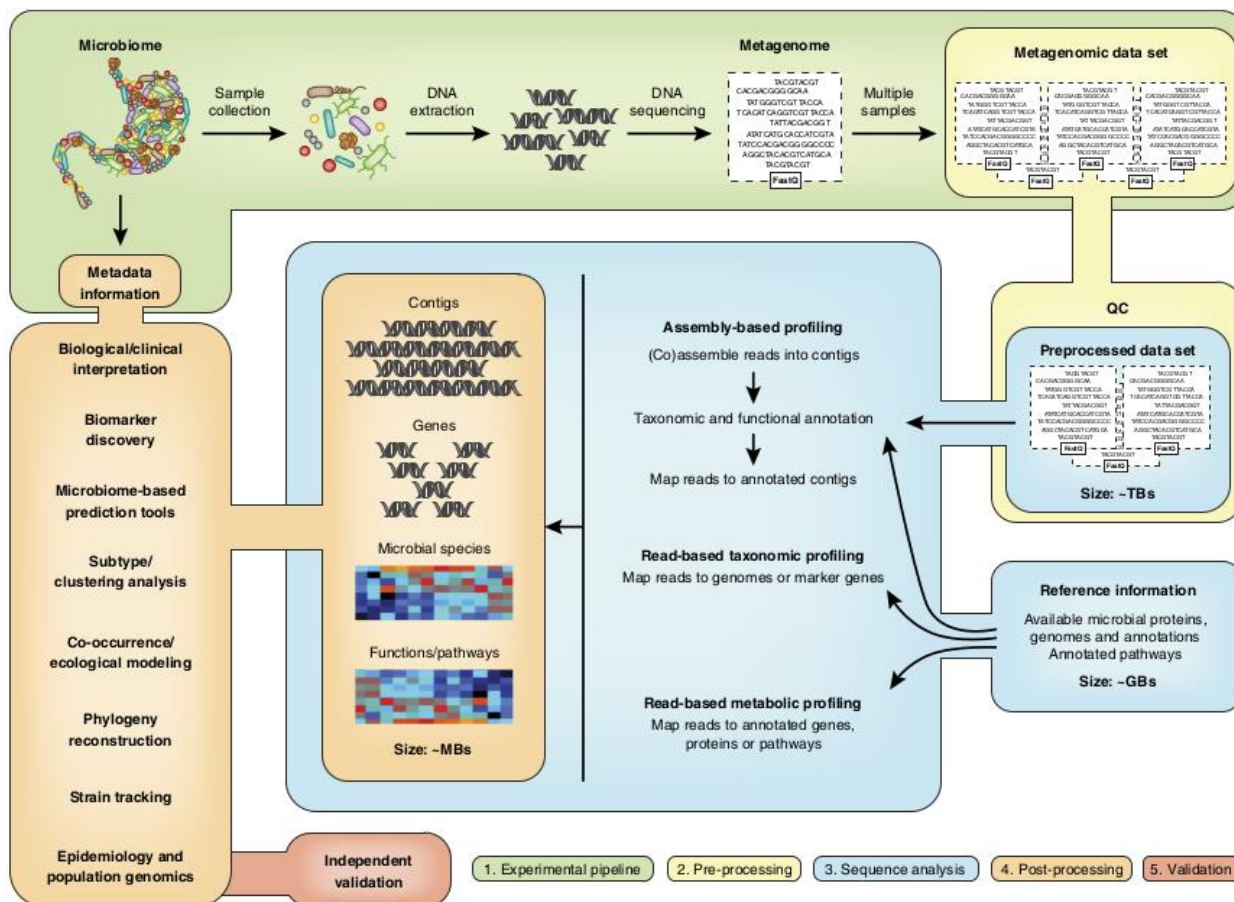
Microbiome

Sample collection

DNA extraction

DNA sequencing

Metagenome

TACGTACGT
CACGACGGGGCAA
TATGGGTCGTTACCA
TCACATCAGGTCGTTACCA
TATTACGACGGT
ATATCATGCACCATCGTA
TATCCACGACGGGGCCC
AGGCTACACGTCATGCA
TACGTACGT
FastQ

Multiple samples

Metagenomic data set

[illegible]

FastQ FastQ FastQ FastQ FastQ

Metadata information

Biological/clinical interpretation

Biomarker discovery

Microbiome-based prediction tools

Subtype/ clustering analysis

Co-occurrence/ ecological modeling

Phylogeny reconstruction

Strain tracking

Epidemiology and population genomics

Contigs

Genes

Microbial species

Functions/pathways

Size: ~MBs

Assembly-based profiling

(Co)assemble reads into contigs

Taxonomic and functional annotation

Map reads to annotated contigs

Read-based taxonomic profiling

Map reads to genomes or marker genes

Read-based metabolic profiling

Map reads to annotated genes, proteins or pathways

QC

Preprocessed data set

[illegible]

FastQ FastQ FastQ

Size: ~TBs

Reference information

Available microbial proteins, genomes and annotations

Annotated pathways

Size: ~GBs

Independent validation

1. Experimental pipeline

2. Pre-processing

3. Sequence analysis

4. Post-processing

5. Validation